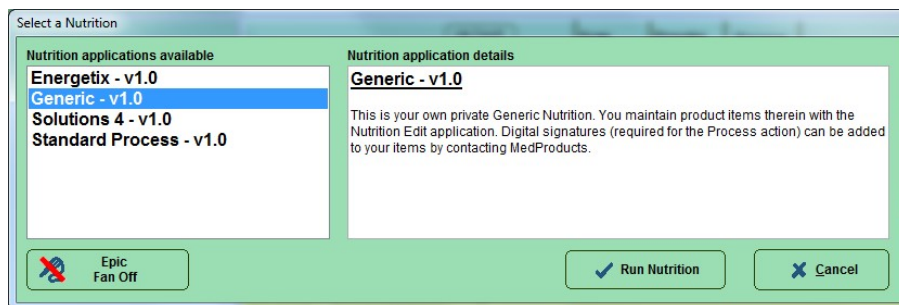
Select a Nutrition

Nutrition applications available

Energetix - v1.0
Generic - v1.0
Solutions 4 - v1.0
Standard Process - v1.0

Nutrition application details

Generic - v1.0

This is your own private Generic Nutrition. You maintain product items therein with the Nutrition Edit application. Digital signatures (required for the Process action) can be added to your items by contacting MedProducts.

Epic Fan Off

Run Nutrition

Cancel